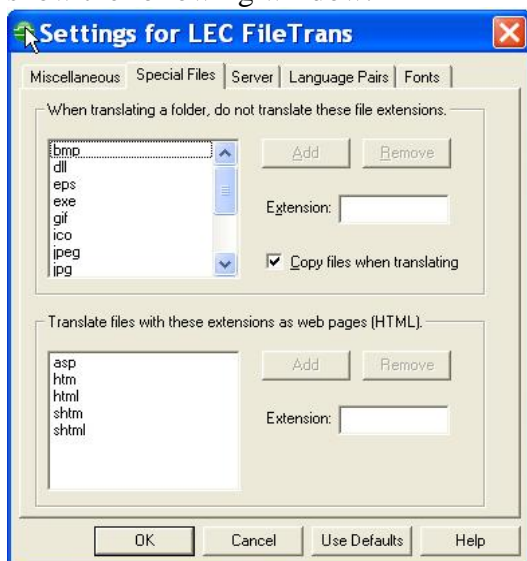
Settings for LEC FileTrans

Miscellaneous | Special Files | Server | Language Pairs | Fonts

When translating a folder, do not translate these file extensions.

bmp
dll
eps
exe
gif
ico
jpeg
jpg

Add
Remove
Extension:
Copy files when translating

Translate files with these extensions as web pages (HTML).

asp
htm
html
shtm
shtml

Add
Remove
Extension:

OK
Cancel
Use Defaults
Help